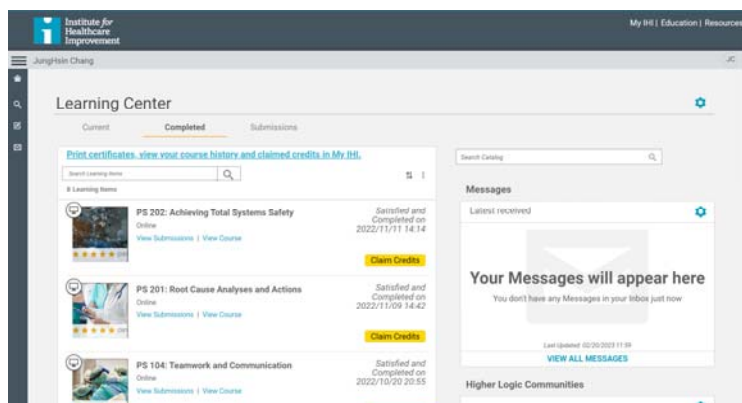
Institute for Healthcare Improvement

My IHI | Education | Resources

JungHsin Chang

JC

Learning Center

Current

Completed

Submissions

Print certificates, view your course history and claimed credits in My IHI.

Search Learning Items

8 Learning Items

PS 202: Achieving Total Systems Safety

Online

View Submissions | View Course

Satisfied and Completed on 2022/11/11 14:14

Claim Credits

PS 201: Root Cause Analyses and Actions

Online

View Submissions | View Course

Satisfied and Completed on 2022/11/09 14:42

Claim Credits

PS 104: Teamwork and Communication

Online

View Submissions | View Course

Satisfied and Completed on 2022/10/20 20:55

Search Catalog

Messages

Latest received

Your Messages will appear here

You don't have any Messages in your Inbox just now

Last Updated: 02/20/2023 11:59

VIEW ALL MESSAGES

Higher Logic Communities